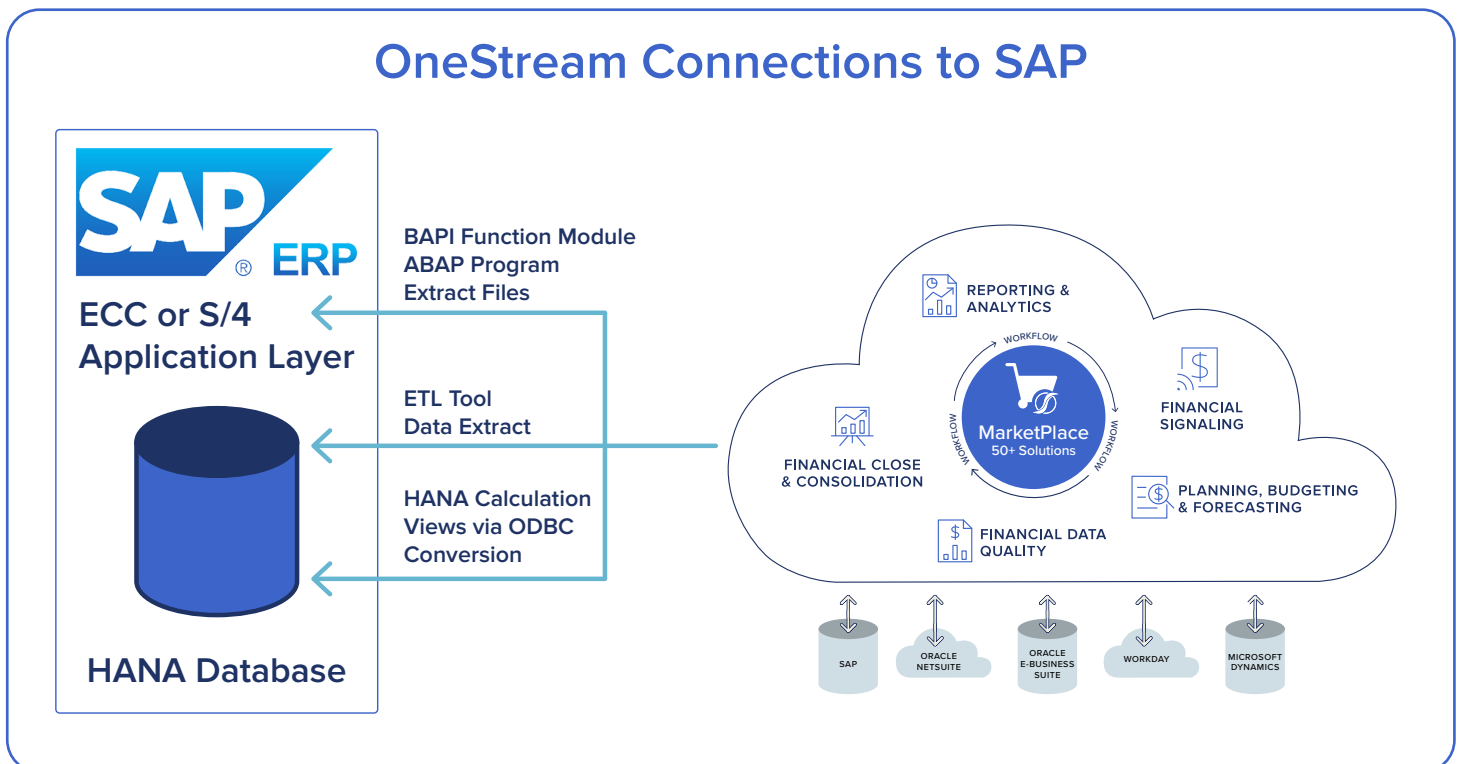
OneStream Connections to SAP

SAP ® ERP

ECC or S/4 Application Layer

HANA Database

BAPI Function Module
ABAP Program
Extract Files

ETL Tool
Data Extract

HANA Calculation Views via ODBC Conversion

REPORTING & ANALYTICS

FINANCIAL SIGNALING

FINANCIAL CLOSE & CONSOLIDATION

WORKFLOW

WORKFLOW

WORKFLOW

MarketPlace
50+ Solutions

PLANNING, BUDGETING & FORECASTING

FINANCIAL DATA QUALITY

SAP

ORACLE NETSUITE

ORACLE E-BUSINESS SUITE

WORKDAY

MICROSOFT DYNAMICS